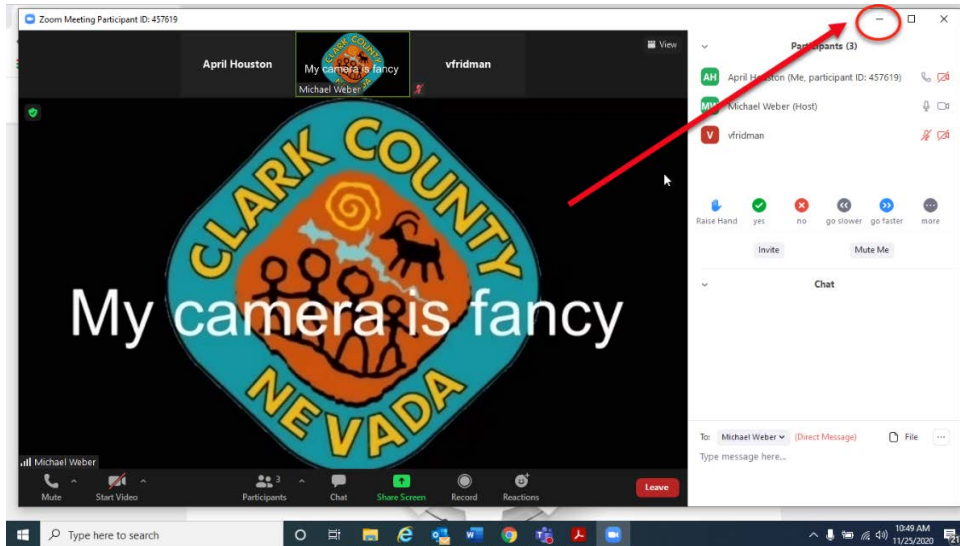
Zoom Meeting Participant ID: 457619

April Houston

CLARK COUNTY
My camera is fancy
Michael Weber

vfridman

View

Participants (3)

AH April Houston (Me, participant ID: 457619)

MW Michael Weber (Host)

V vfridman

Raise Hand yes no go slower go faster more

Invite Mute Me

Chat

CLARK COUNTY
NEVADA

My camera is fancy

Michael Weber

Mute Start Video Participants 3 Chat Share Screen Record Reactions Leave

To: Michael Weber (Direct Message) File

Type message here...

Type here to search

10:49 AM
11/25/2020